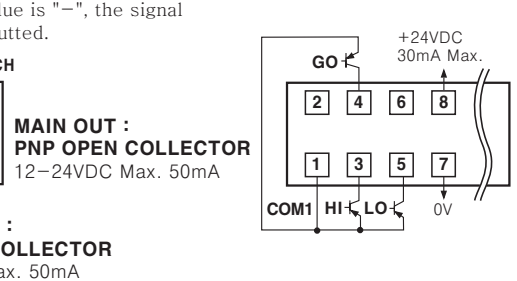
value is "−", the signal
outputted.

CH

MAIN OUT :
PNP OPEN COLLECTOR
12−24VDC Max. 50mA

:
OLLECTOR
ax. 50mA

GO
+24VDC
30mA Max.

| 2 | 4 | 6 | 8 |
|---|---|---|---|
| 1 | 3 | 5 | 7 |

COM1 HI LO 0V